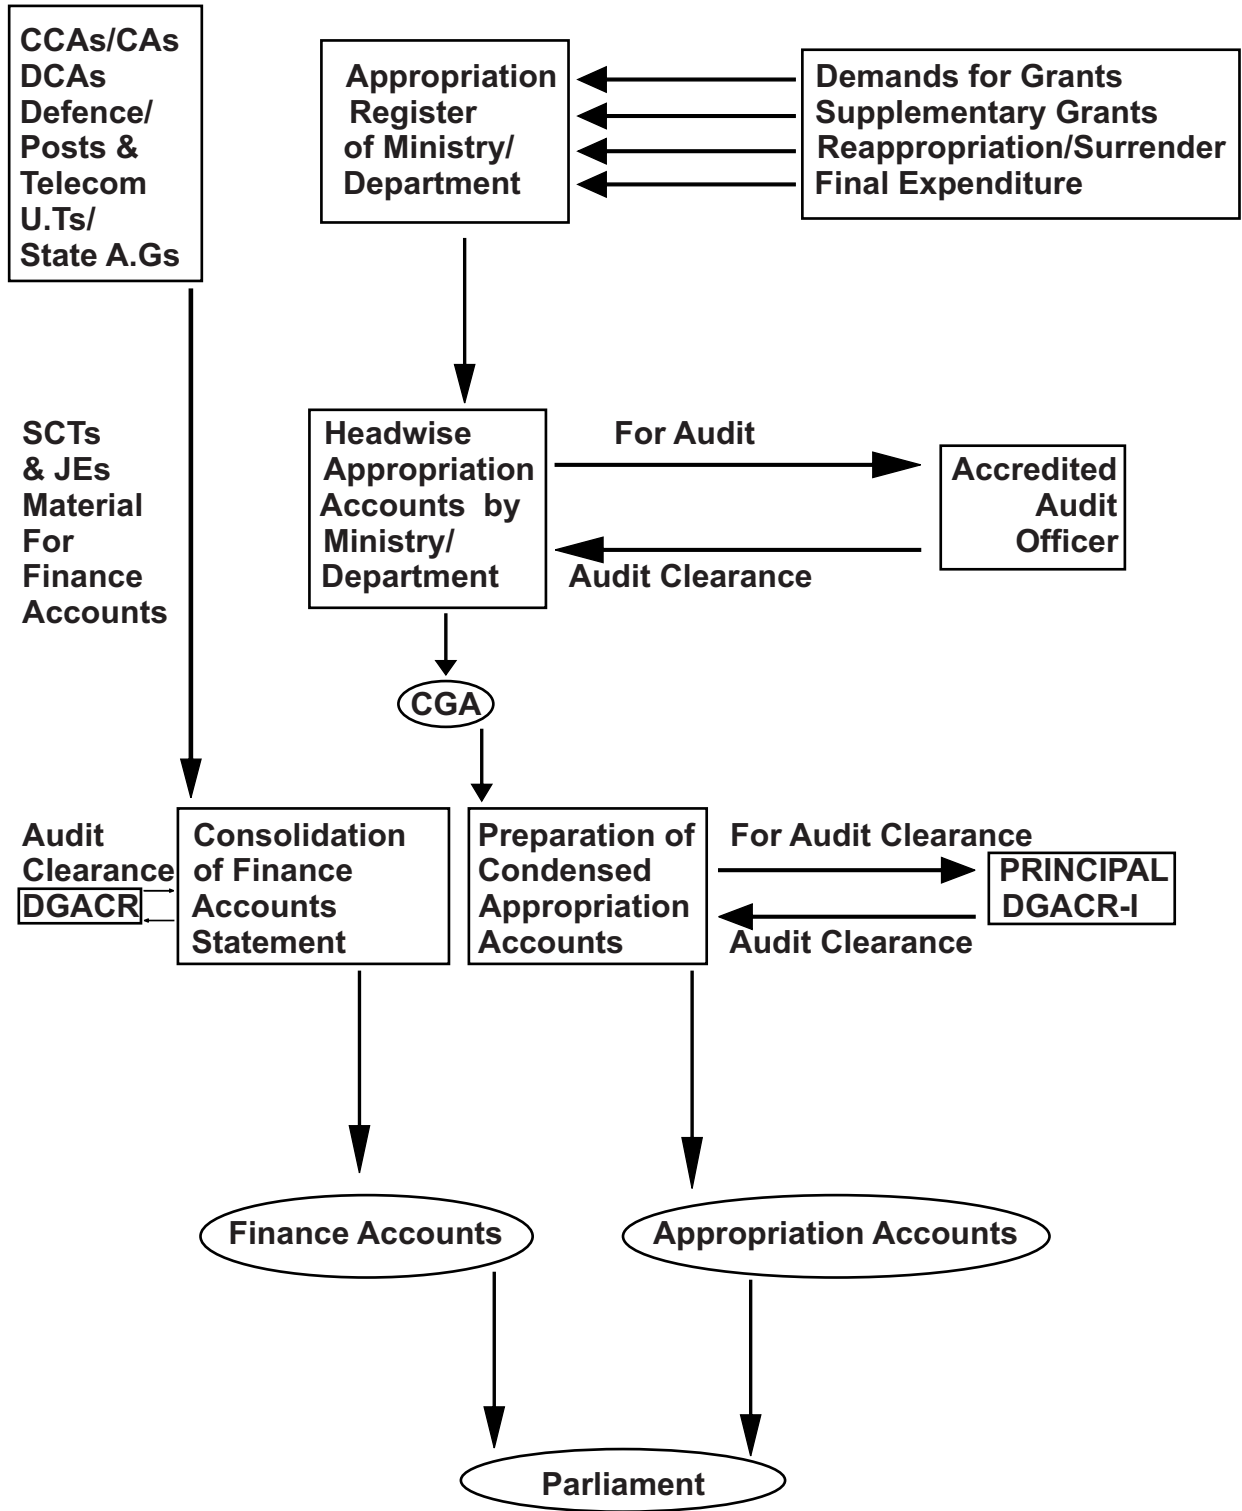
CCAs/CAs
DCAs
Defence/
Posts &
Telecom
U.Ts/
State A.Gs

Appropriation Register of Ministry/ Department

Demands for Grants
Supplementary Grants
Reappropriation/Surrender
Final Expenditure

SCTs & JEs Material For Finance Accounts

Headwise Appropriation Accounts by Ministry/ Department

For Audit

Accredited Audit Officer

Audit Clearance

CGA

Audit Clearance

DGACR

Consolidation of Finance Accounts Statement

Preparation of Condensed Appropriation Accounts

For Audit Clearance

PRINCIPAL DGACR-I

Audit Clearance

Finance Accounts

Appropriation Accounts

Parliament